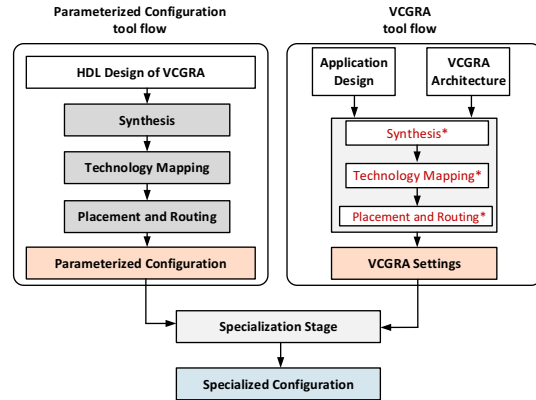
Parameterized Configuration tool flow

HDL Design of VCGRA

Synthesis

Technology Mapping

Placement and Routing

Parameterized Configuration

VCGRA tool flow

Application Design

VCGRA Architecture

Synthesis*

Technology Mapping*

Placement and Routing*

VCGRA Settings

Specialization Stage

Specialized Configuration